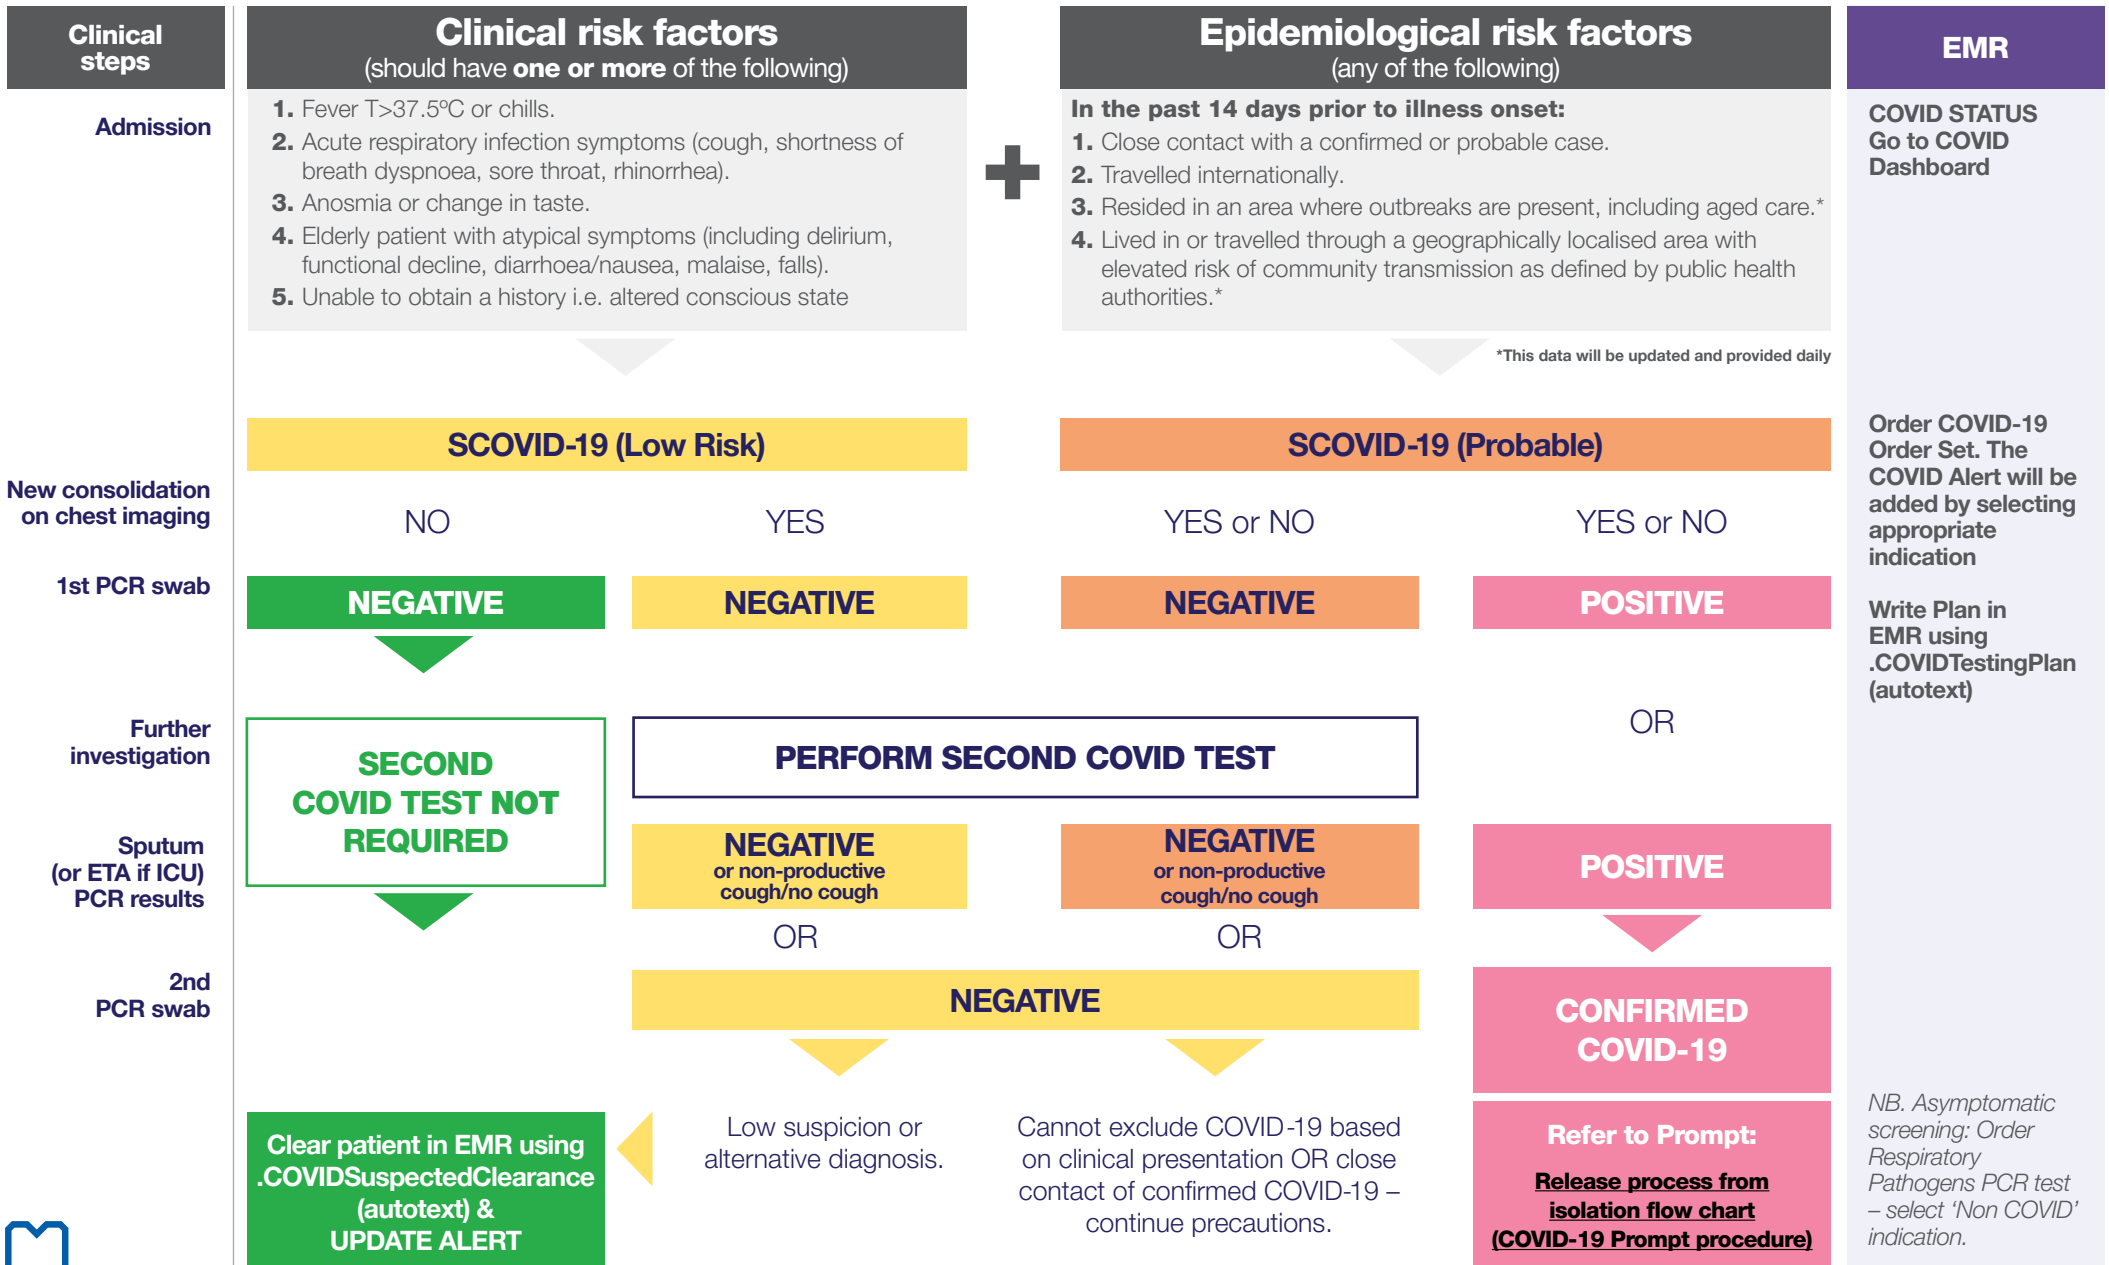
Clinical steps

Clinical risk factors
(should have one or more of the following)

Epidemiological risk factors
(any of the following)

EMR

Admission

1. Fever T>37.5ºC or chills.
2. Acute respiratory infection symptoms (cough, shortness of breath dyspnoea, sore throat, rhinorrhea).
3. Anosmia or change in taste.
4. Elderly patient with atypical symptoms (including delirium, functional decline, diarrhoea/nausea, malaise, falls).
5. Unable to obtain a history i.e. altered conscious state

In the past 14 days prior to illness onset:
1. Close contact with a confirmed or probable case.
2. Travelled internationally.
3. Resided in an area where outbreaks are present, including aged care.*
4. Lived in or travelled through a geographically localised area with elevated risk of community transmission as defined by public health authorities.*

*This data will be updated and provided daily

COVID STATUS Go to COVID Dashboard

SCOVID-19 (Low Risk)

SCOVID-19 (Probable)

Order COVID-19 Order Set. The COVID Alert will be added by selecting appropriate indication

New consolidation on chest imaging

NO

YES

YES or NO

YES or NO

1st PCR swab

NEGATIVE

NEGATIVE

NEGATIVE

POSITIVE

Write Plan in EMR using .COVIDTestingPlan (autotext)

Further investigation

SECOND COVID TEST NOT REQUIRED

PERFORM SECOND COVID TEST

OR

Sputum (or ETA if ICU) PCR results

NEGATIVE or non-productive cough/no cough

NEGATIVE or non-productive cough/no cough

POSITIVE

OR

OR

2nd PCR swab

NEGATIVE

CONFIRMED COVID-19

Clear patient in EMR using .COVIDSuspectedClearance (autotext) & UPDATE ALERT

Low suspicion or alternative diagnosis.

Cannot exclude COVID-19 based on clinical presentation OR close contact of confirmed COVID-19 – continue precautions.

Refer to Prompt:

Release process from isolation flow chart (COVID-19 Prompt procedure)

NB. Asymptomatic screening: Order Respiratory Pathogens PCR test – select 'Non COVID' indication.